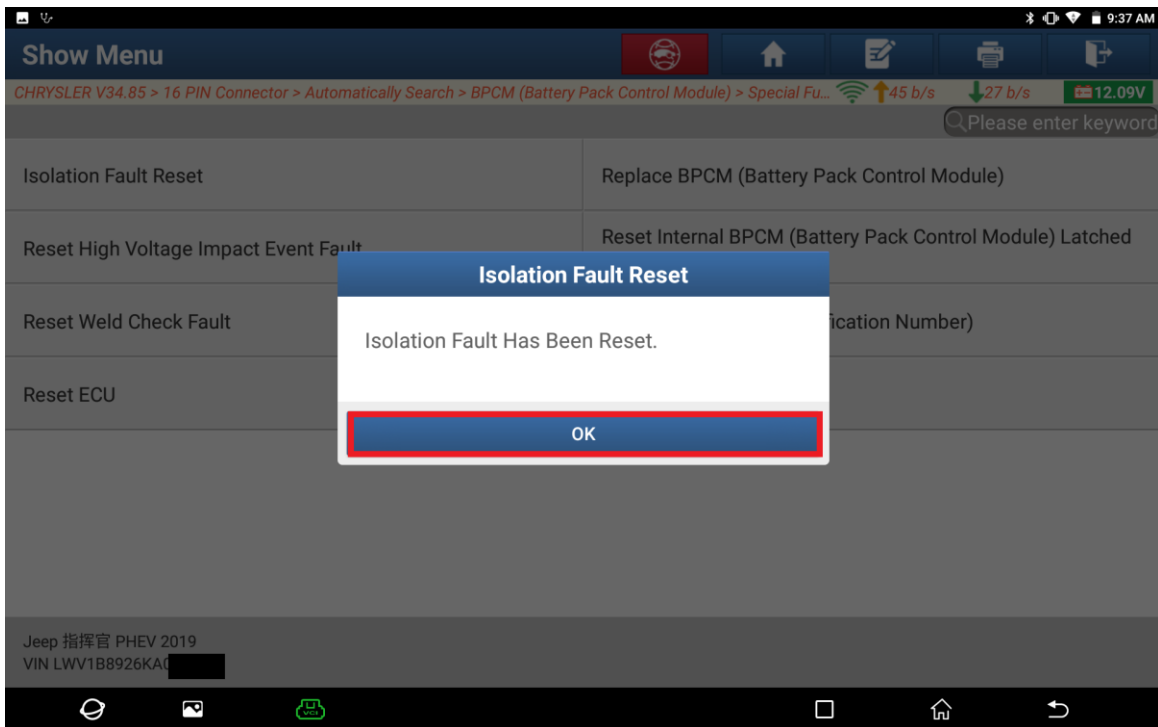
9:37 AM

Show Menu

CHRYSLER V34.85 > 16 PIN Connector > Automatically Search > BPCM (Battery Pack Control Module) > Special Fu... 45 b/s 27 b/s 12.09V

Please enter keyword

Isolation Fault Reset

Replace BPCM (Battery Pack Control Module)

Reset High Voltage Impact Event Fault

Reset Internal BPCM (Battery Pack Control Module) Latched

Reset Weld Check Fault

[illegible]ication Number)

Reset ECU

Isolation Fault Reset

Isolation Fault Has Been Reset.

OK

Jeep 指挥官 PHEV 2019
VIN LWV1B8926KA0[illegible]

VCI